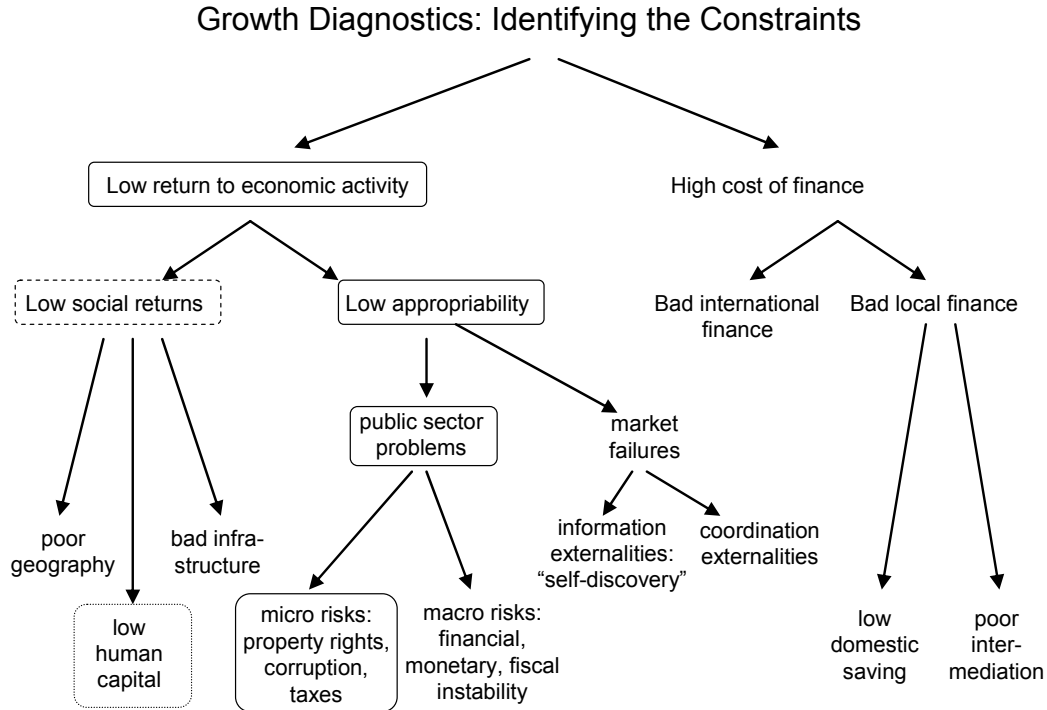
Growth Diagnostics: Identifying the Constraints

Low return to economic activity

High cost of finance

Low social returns

Low appropriability

Bad international finance

Bad local finance

poor geography

low human capital

bad infrastructure

public sector problems

market failures

micro risks: property rights, corruption, taxes

macro risks: financial, monetary, fiscal instability

information externalities: "self-discovery"

coordination externalities

low domestic saving

poor intermediation